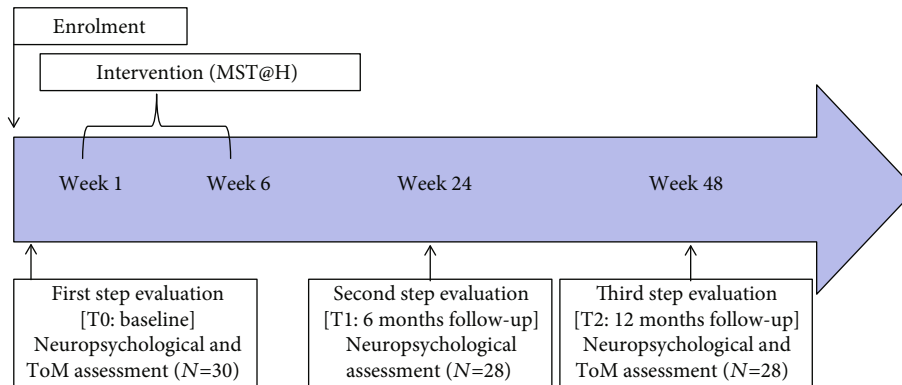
Enrolment

Intervention (MST@H)

Week 1

Week 6

Week 24

Week 48

First step evaluation [T0: baseline] Neuropsychological and ToM assessment ($N$=30)

Second step evaluation [T1: 6 months follow-up] Neuropsychological assessment ($N$=28)

Third step evaluation [T2: 12 months follow-up] Neuropsychological and ToM assessment ($N$=28)